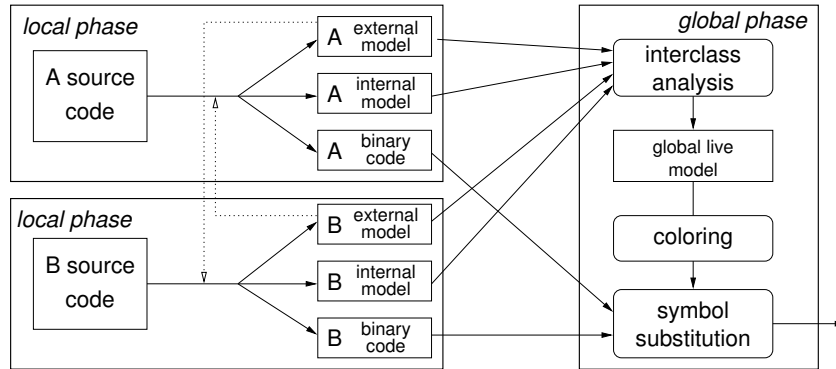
local phase

A source code

A external model

A internal model

A binary code

local phase

B source code

B external model

B internal model

B binary code

global phase

interclass analysis

global live model

coloring

symbol substitution